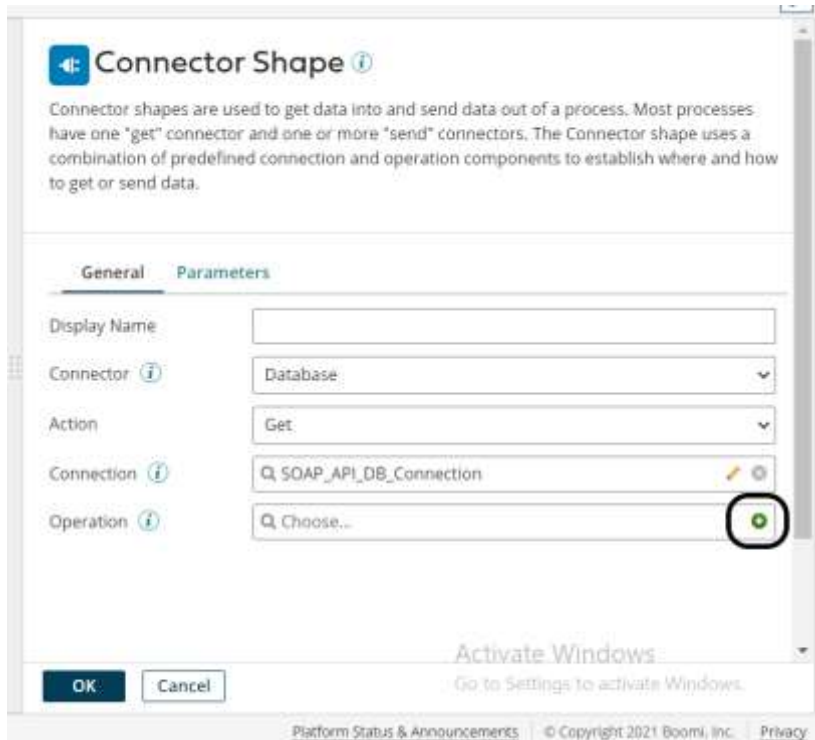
Connector Shape

Connector shapes are used to get data into and send data out of a process. Most processes have one "get" connector and one or more "send" connectors. The Connector shape uses a combination of predefined connection and operation components to establish where and how to get or send data.

General Parameters

Display Name

Connector Database

Action Get

Connection SOAP_API_DB_Connection

Operation Choose...

Activate Windows
Go to Settings to activate Windows.

OK Cancel

Platform Status & Announcements © Copyright 2021 Boomi, Inc. Privacy